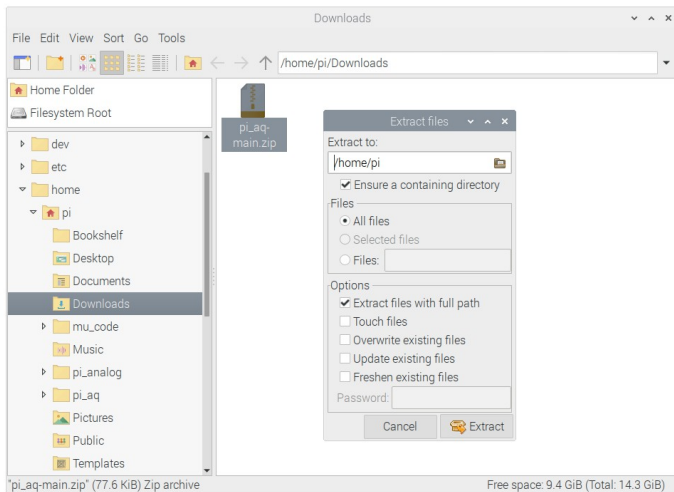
Downloads

File Edit View Sort Go Tools

/home/pi/Downloads

Home Folder
Filesystem Root

dev
etc
home
pi
Bookshelf
Desktop
Documents
Downloads
mu_code
Music
pi_analog
pi_aq
Pictures
Public
Templates

pi_aq-main.zip

Extract files

Extract to:
/home/pi
Ensure a containing directory

Files
All files
Selected files
Files:

Options
Extract files with full path
Touch files
Overwrite existing files
Update existing files
Freshen existing files
Password:

Cancel
Extract

"pi_aq-main.zip" (77.6 KiB) Zip archive

Free space: 9.4 GiB (Total: 14.3 GiB)